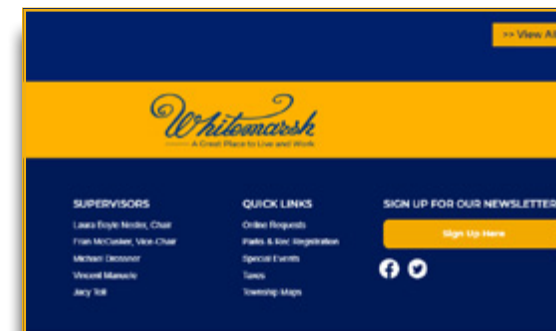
>> View A

Whitemarsh
A Great Place to Live and Work

SUPERVISORS
Laura Boyle Nester, Chair
Fran McCusker, Vice-Chair
Michael Drossner
Vincent Manuele
Jacy Toll

QUICK LINKS
Online Requests
Parks & Rec Registration
Special Events
Taxes
Township Maps

SIGN UP FOR OUR NEWSLETTER
Sign Up Here